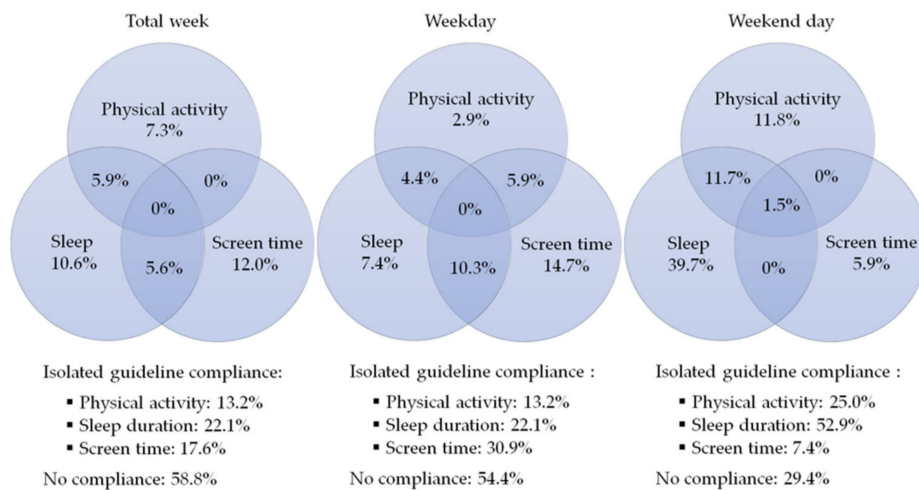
Total week

Physical activity
7.3%

5.9%

0%

0%

Sleep
10.6%

5.6%

Screen time
12.0%

Isolated guideline compliance:
▪ Physical activity: 13.2%
▪ Sleep duration: 22.1%
▪ Screen time: 17.6%

No compliance: 58.8%

Weekday

Physical activity
2.9%

4.4%

5.9%

0%

Sleep
7.4%

10.3%

Screen time
14.7%

Isolated guideline compliance :
▪ Physical activity: 13.2%
▪ Sleep duration: 22.1%
▪ Screen time: 30.9%

No compliance: 54.4%

Weekend day

Physical activity
11.8%

11.7%

0%

1.5%

Sleep
39.7%

0%

Screen time
5.9%

Isolated guideline compliance :
▪ Physical activity: 25.0%
▪ Sleep duration: 52.9%
▪ Screen time: 7.4%

No compliance: 29.4%